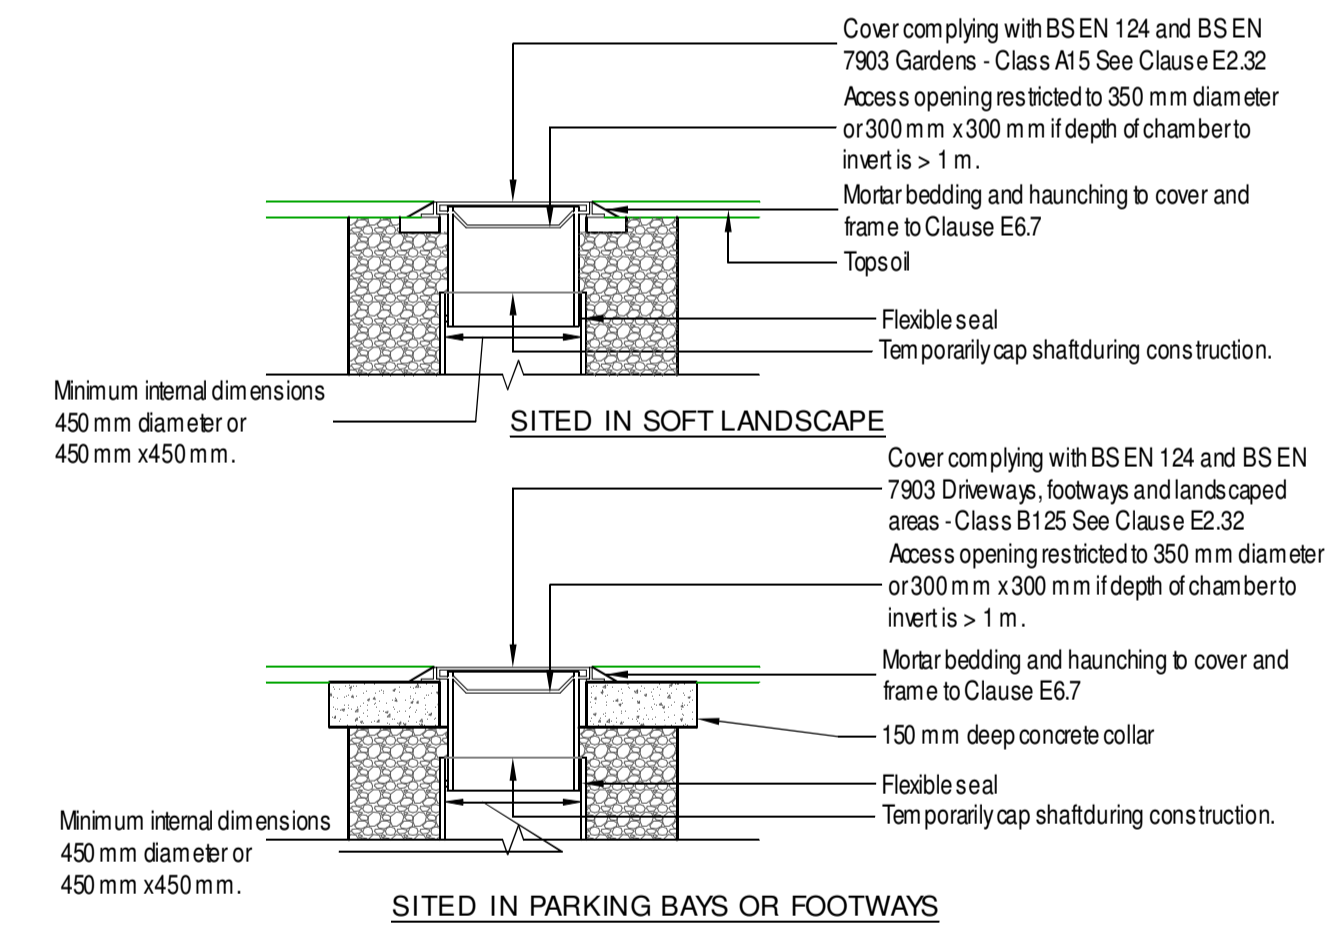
Cover complying with BS EN 124 and BS EN 7903 Gardens - Class A15 See Clause E2.32

Access opening restricted to 350 mm diameter or 300 mm x 300 mm if depth of chamber to invert is > 1 m.

Mortar bedding and haunching to cover and frame to Clause E6.7

Topsoil

Flexible seal

Temporarily cap shaft during construction.

Minimum internal dimensions 450 mm diameter or 450 mm x450 mm.

SITED IN SOFT LANDSCAPE

Cover complying with BS EN 124 and BS EN 7903 Driveways, footways and landscaped areas - Class B125 See Clause E2.32

Access opening restricted to 350 mm diameter or 300 mm x 300 mm if depth of chamber to invert is > 1 m.

Mortar bedding and haunching to cover and frame to Clause E6.7

150 mm deep concrete collar

Flexible seal

Temporarily cap shaft during construction.

Minimum internal dimensions 450 mm diameter or 450 mm x450 mm.

SITED IN PARKING BAYS OR FOOTWAYS